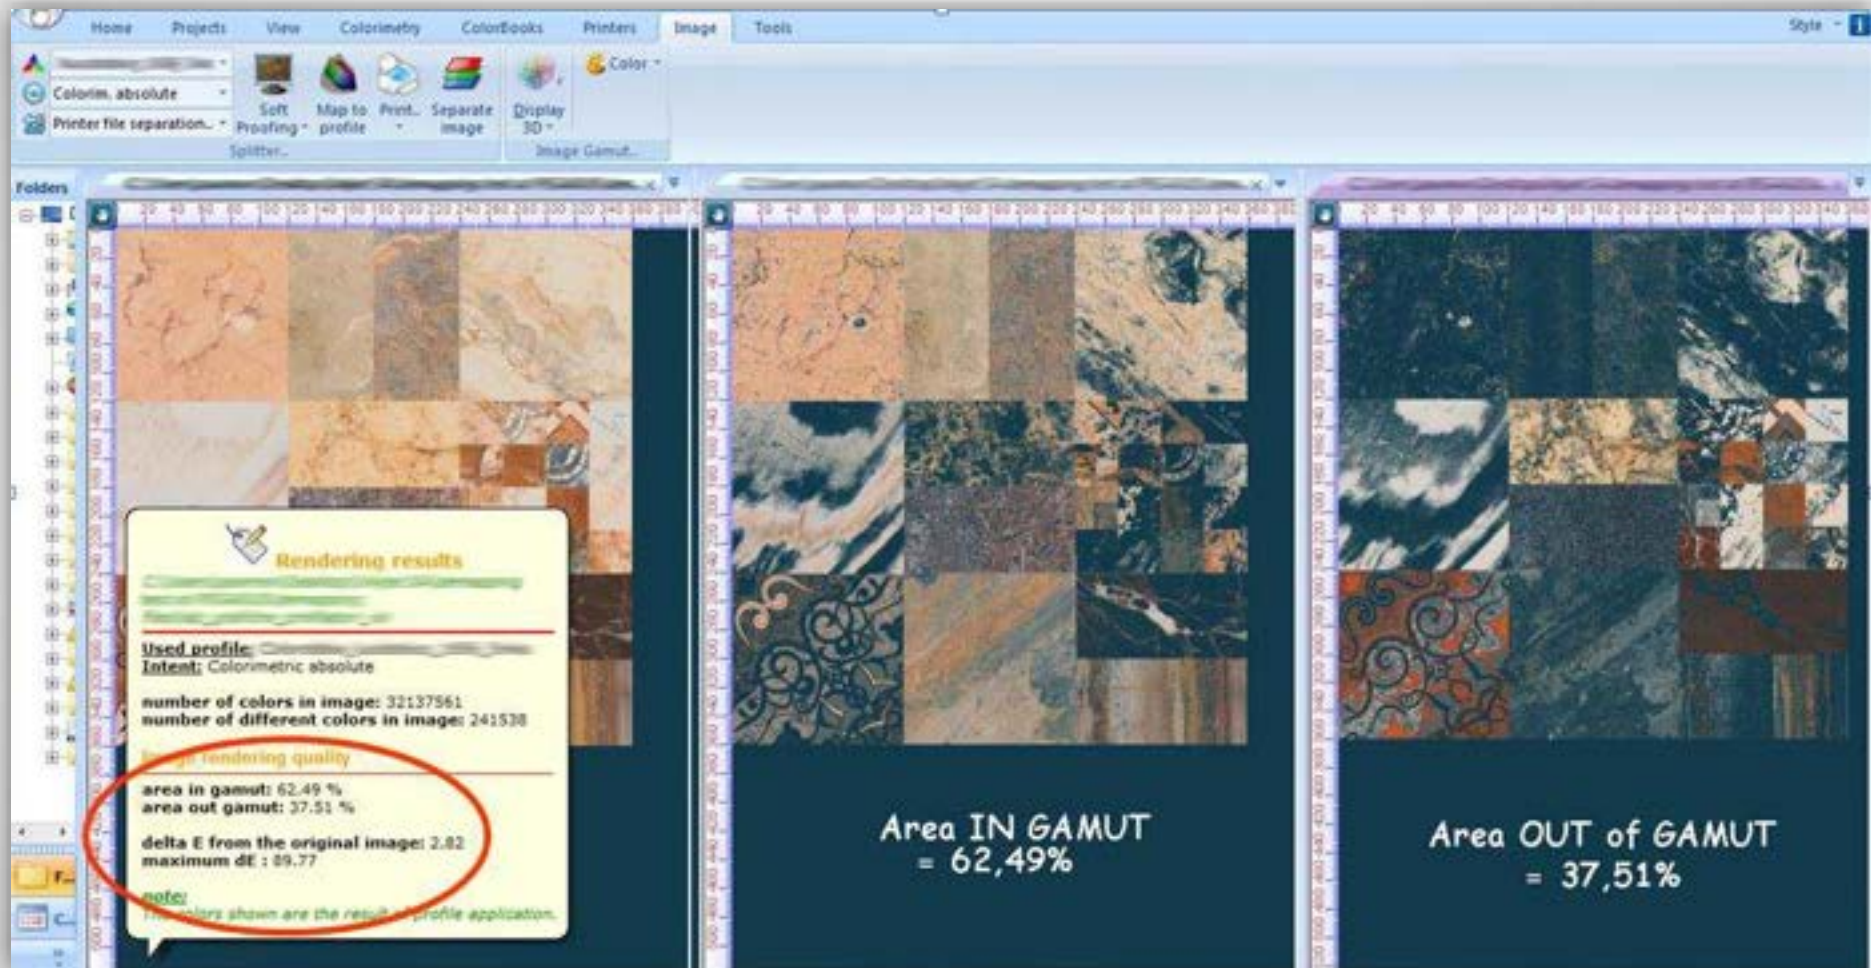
Home Projects View Colorimetry ColorBooks Printers Image Tools

Style

Colorim. absolute

Printer file separation...

Soft Proofing

Map to profile

Print...

Separate image

Display 3D

Color

Splitter...

Image Gamut...

Folders

Rendering results

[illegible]

Used profile: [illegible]
Intent: Colorimetric absolute

number of colors in image: 32137561
number of different colors in image: 241538

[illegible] rendering quality

area in gamut: 62.49 %
area out gamut: 37.51 %

delta E from the original image: 2.82
maximum dE : 89.77

note:
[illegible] colors shown are the result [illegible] profile application.

Area IN GAMUT = 62,49%

Area OUT of GAMUT = 37,51%